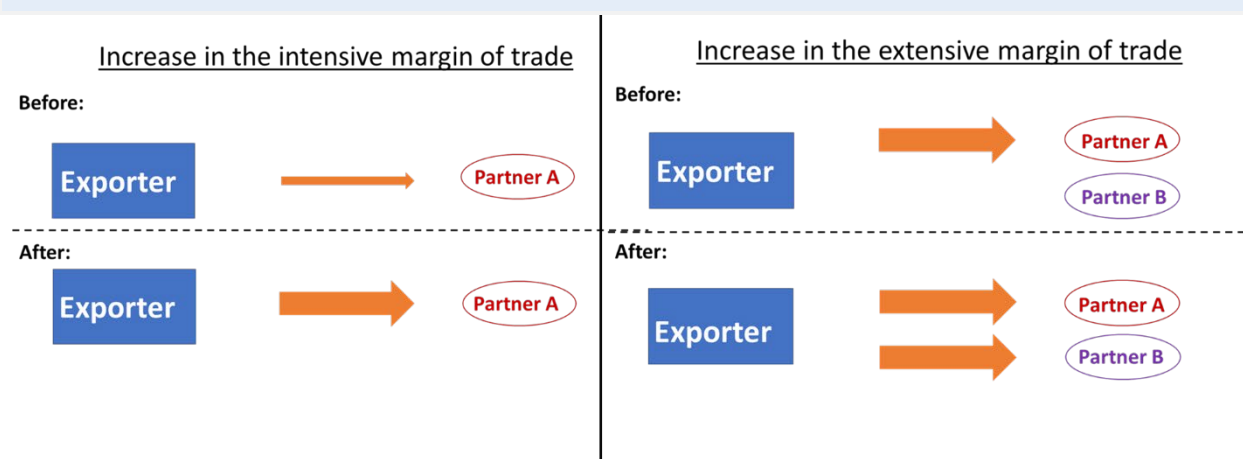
Increase in the intensive margin of trade

Before:

Exporter

Partner A

After:

Exporter

Partner A

Increase in the extensive margin of trade

Before:

Exporter

Partner A

Partner B

After:

Exporter

Partner A

Partner B